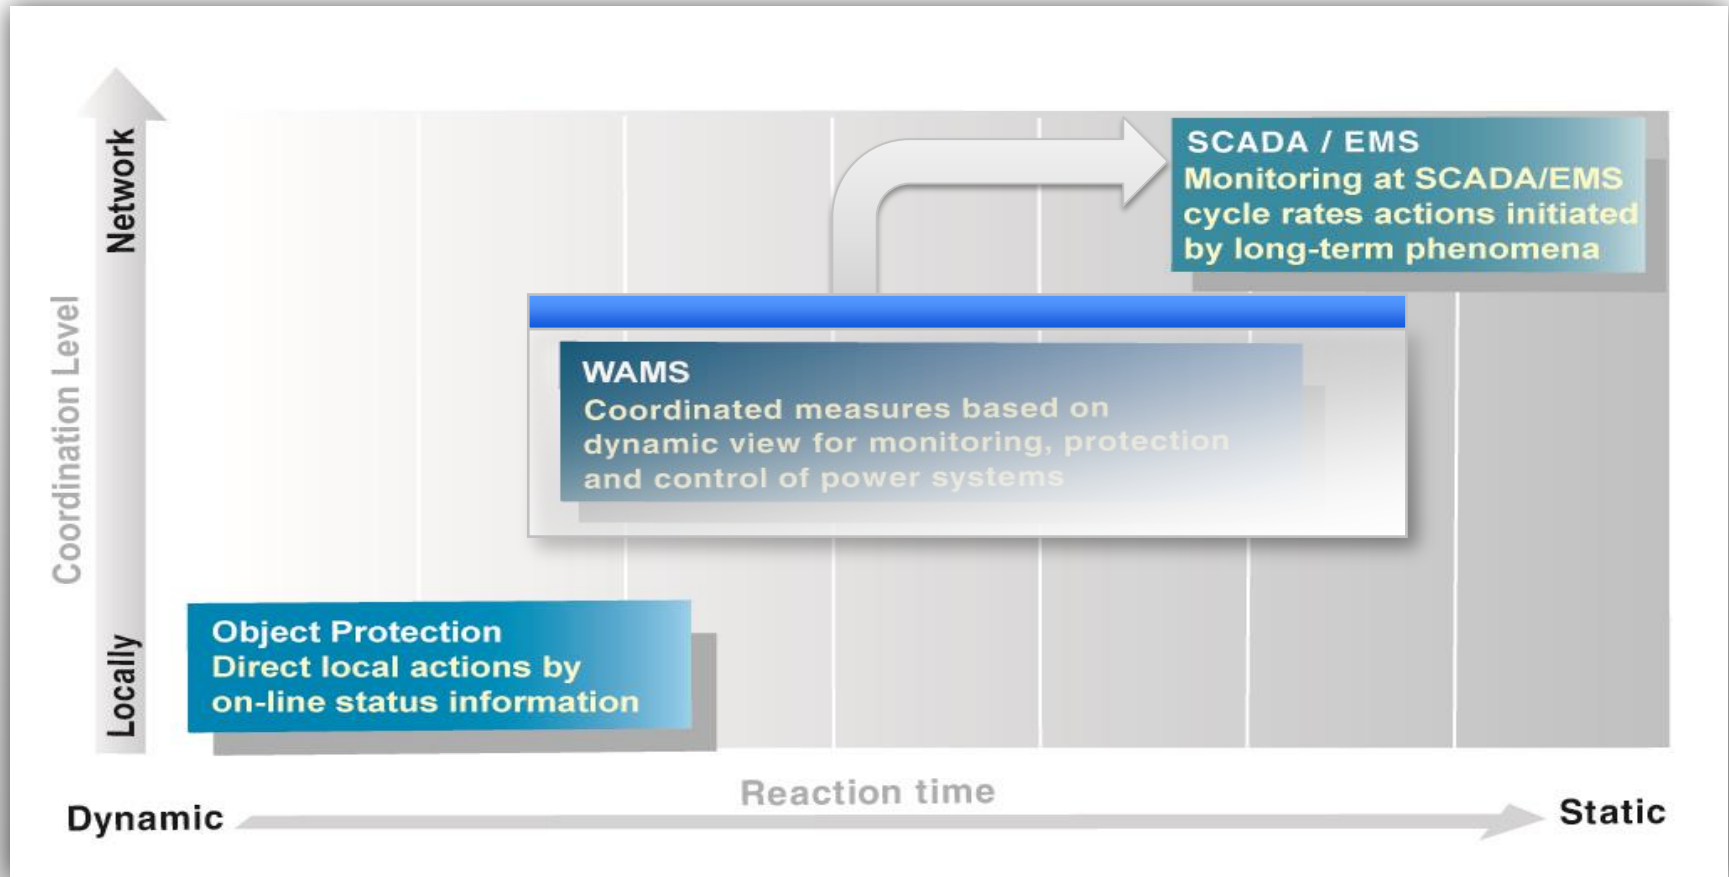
Network

Coordination Level

Locally

SCADA / EMS
Monitoring at SCADA/EMS cycle rates actions initiated by long-term phenomena

WAMS
Coordinated measures based on dynamic view for monitoring, protection and control of power systems

Object Protection
Direct local actions by on-line status information

Reaction time

Dynamic

Static